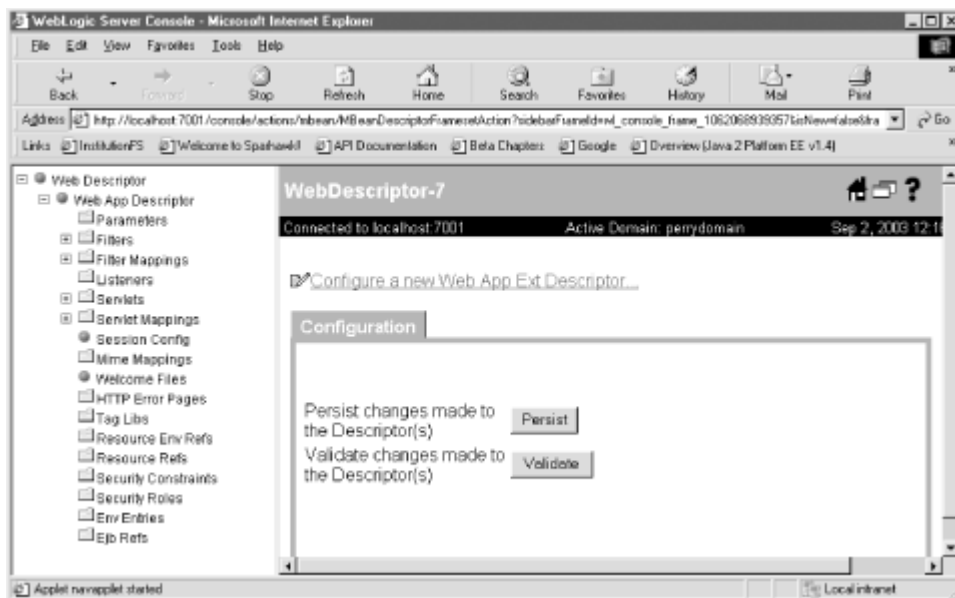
WebLogic Server Console - Microsoft Internet Explorer

File Edit View Favorites Tools Help

Back Forward Stop Refresh Home Search Favorites History Mail Print

Address http://localhost:7001/console/actions/mbean/MBeanDescriptorFramesetAction?sidebarFrameId=wl_console_frame_1062068939357&isNew=false&ra Go

Links InstitutionFS Welcome to Sparkweb API Documentation Beta Chapters Google Overview (Java 2 Platform EE v1.4)

Web Descriptor
Web App Descriptor
Parameters
Filters
Filter Mappings
Listeners
Servlets
Servlet Mappings
Session Config
Mime Mappings
Welcome Files
HTTP Error Pages
Tag Libs
Resource Env Refs
Resource Refs
Security Constraints
Security Roles
Env Entries
Ejb Refs

WebDescriptor-7

Connected to localhost:7001 Active Domain: perrydomain Sep 2, 2003 12:1

Configure a new Web App Ext Descriptor...

Configuration

Persist changes made to the Descriptor(s) Persist

Validate changes made to the Descriptor(s) Validate

Applet navapplet started

Local intranet